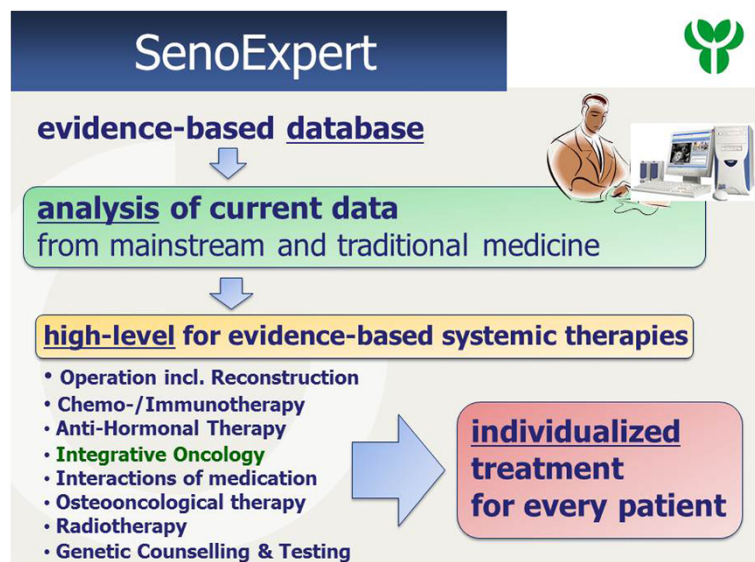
SenoExpert

evidence-based database

analysis of current data
from mainstream and traditional medicine

high-level for evidence-based systemic therapies

• Operation incl. Reconstruction
• Chemo-/Immunotherapy
• Anti-Hormonal Therapy
• Integrative Oncology
• Interactions of medication
• Osteooncological therapy
• Radiotherapy
• Genetic Counselling & Testing

individualized
treatment
for every patient